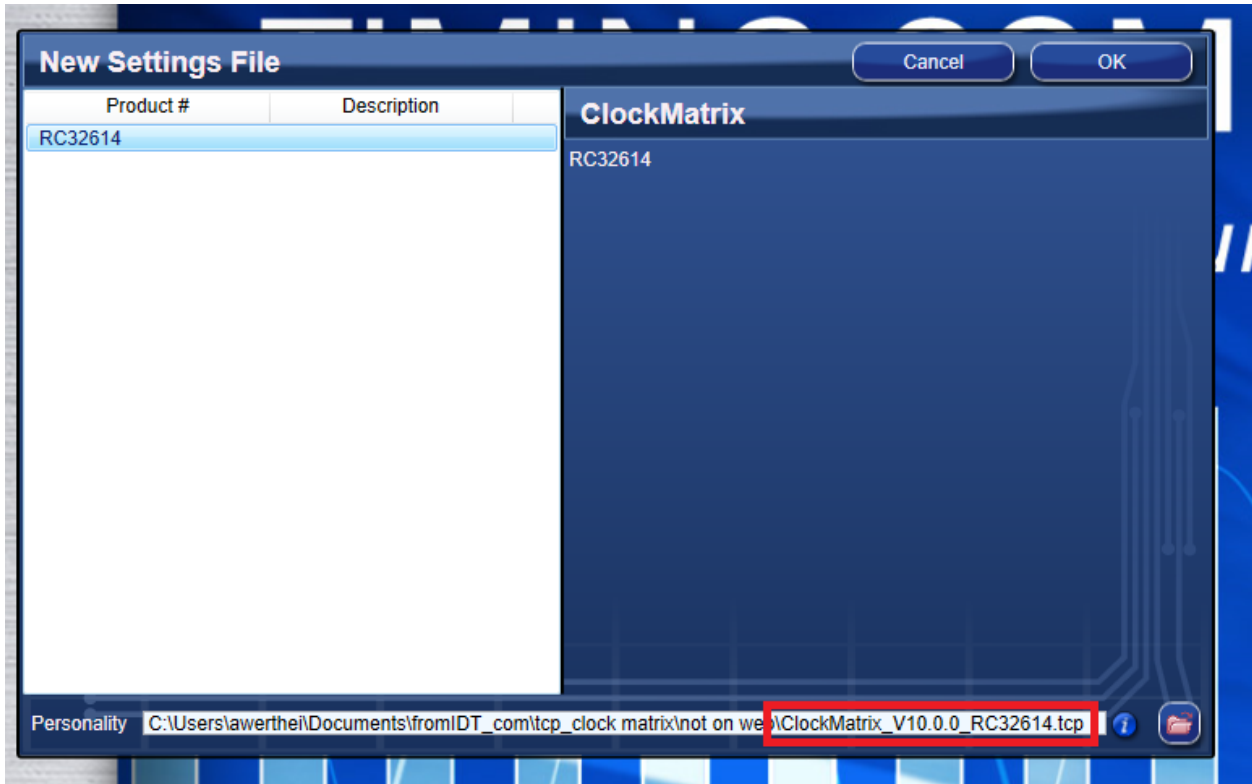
New Settings File

Cancel

OK

| Product # | Description |
|---|---|
| RC32614 | |

ClockMatrix

RC32614

Personality C:\Users\awerthei\Documents\fromIDT_com\tcp_clock matrix\not on web\ClockMatrix_V10.0.0_RC32614.tcp